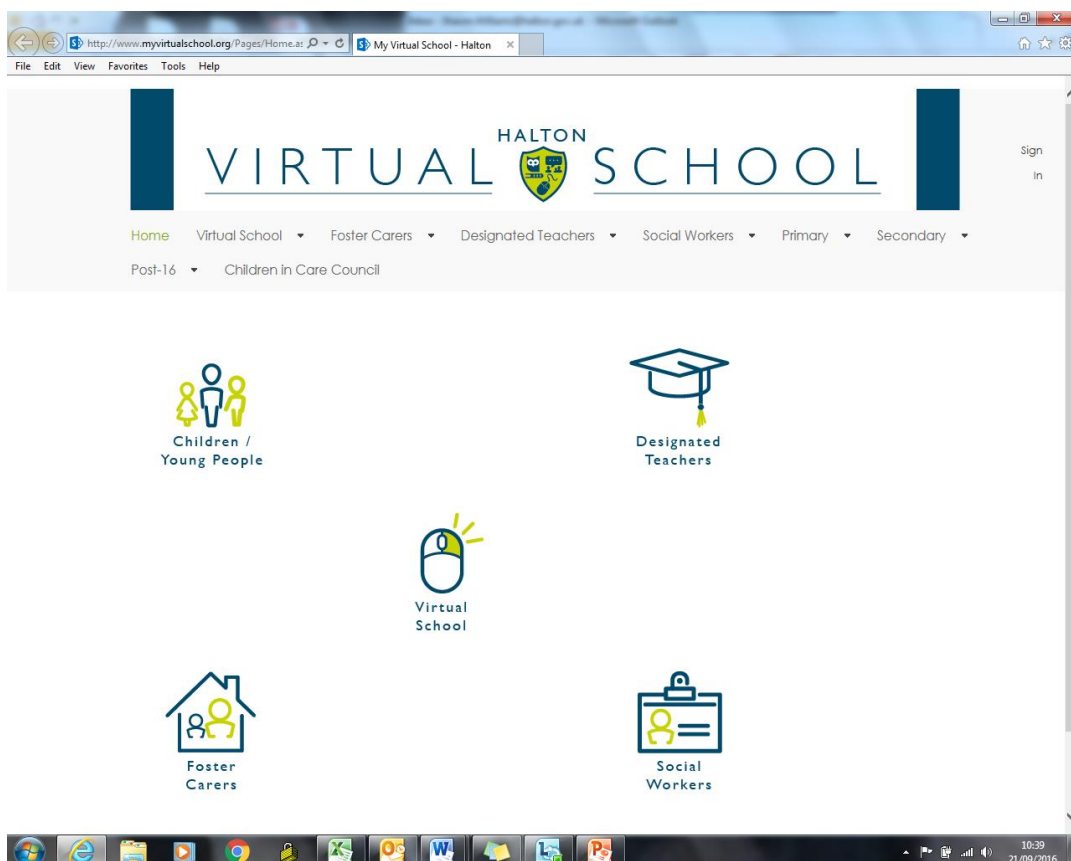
http://www.myvirtualschool.org/Pages/Home.as

My Virtual School - Halton

File Edit View Favorites Tools Help

HALTON
VIRTUAL SCHOOL

Sign In

Home Virtual School Foster Carers Designated Teachers Social Workers Primary Secondary Post-16 Children in Care Council

Children / Young People

Designated Teachers

Virtual School

Foster Carers

Social Workers

10:39
21/09/2016